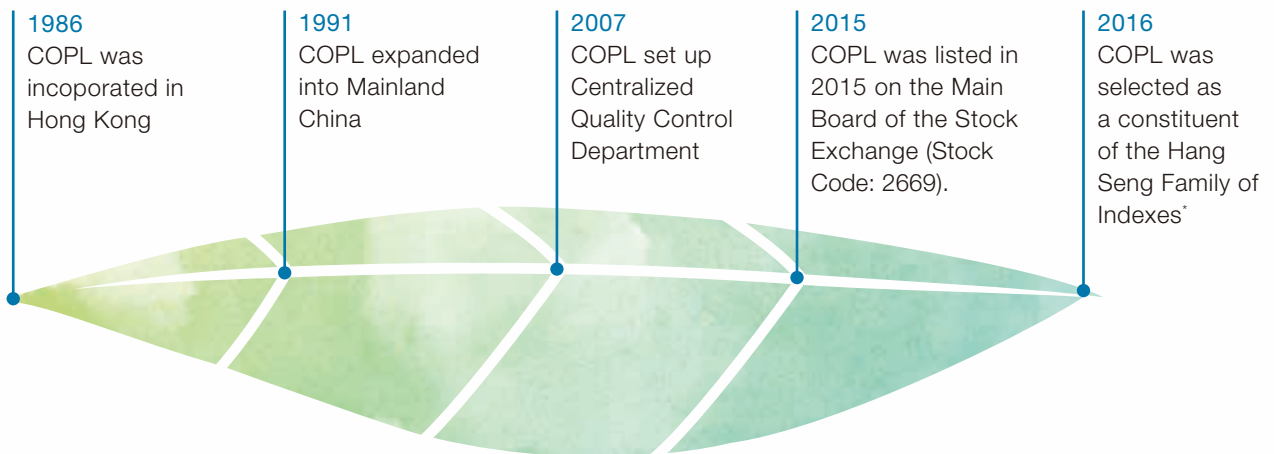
1986
COPL was incoporated in Hong Kong

1991
COPL expanded into Mainland China

2007
COPL set up Centralized Quality Control Department

2015
COPL was listed in 2015 on the Main Board of the Stock Exchange (Stock Code: 2669).

2016
COPL was selected as a constituent of the Hang Seng Family of Indexes*